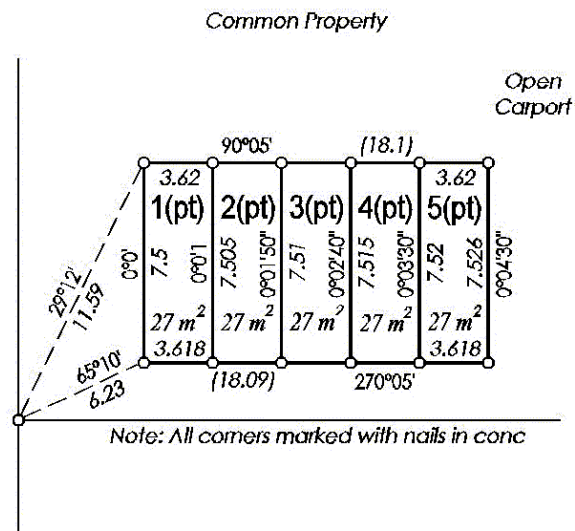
Common Property

Open Carport

90°05'

(18.1)

3.62

3.62

1(pt)

2(pt)

3(pt)

4(pt)

5(pt)

0°0'

7.5

0°0'1

7.505

0°01'50"

7.51

0°02'40"

7.515

0°03'30"

7.52

7.526

0°04'30"

29°12'

11.59

65°10'

6.23

$27\ m^2$

$27\ m^2$

$27\ m^2$

$27\ m^2$

$27\ m^2$

3.618

3.618

(18.09)

270°05'

Note: All corners marked with nails in conc